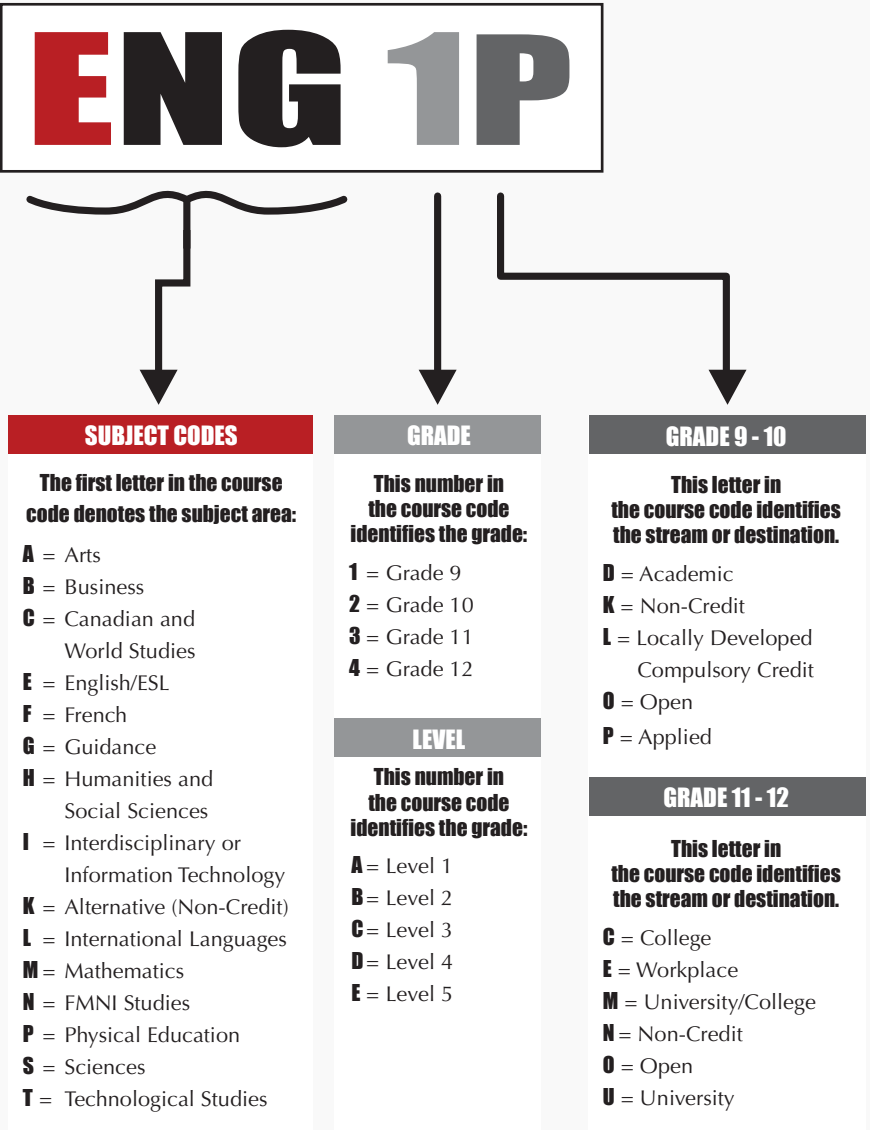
ENG 1P

SUBJECT CODES

The first letter in the course code denotes the subject area:

A = Arts
B = Business
C = Canadian and World Studies
E = English/ESL
F = French
G = Guidance
H = Humanities and Social Sciences
I = Interdisciplinary or Information Technology
K = Alternative (Non-Credit)
L = International Languages
M = Mathematics
N = FMNI Studies
P = Physical Education
S = Sciences
T = Technological Studies

GRADE

This number in the course code identifies the grade:

1 = Grade 9
2 = Grade 10
3 = Grade 11
4 = Grade 12

LEVEL

This number in the course code identifies the grade:

A = Level 1
B = Level 2
C = Level 3
D = Level 4
E = Level 5

GRADE 9 - 10

This letter in the course code identifies the stream or destination.

D = Academic
K = Non-Credit
L = Locally Developed Compulsory Credit
O = Open
P = Applied

GRADE 11 - 12

This letter in the course code identifies the stream or destination.

C = College
E = Workplace
M = University/College
N = Non-Credit
O = Open
U = University